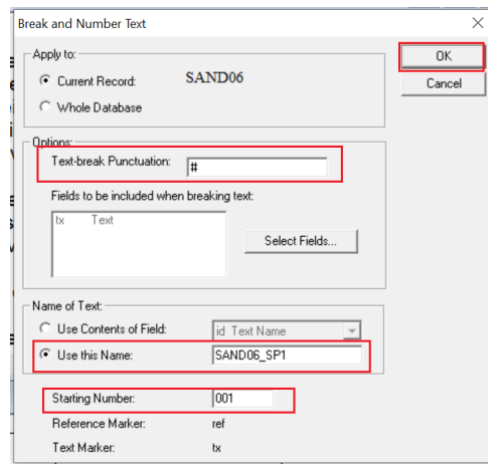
Break and Number Text

Apply to:
Current Record: SAND06
Whole Database

OK
Cancel

Options:
Text-break Punctuation: #
Fields to be included when breaking text:
tx Text
Select Fields...

Name of Text:
Use Contents of Field: id Text Name
Use this Name: SAND06_SP1

Starting Number: 001
Reference Marker: ref
Text Marker: tx